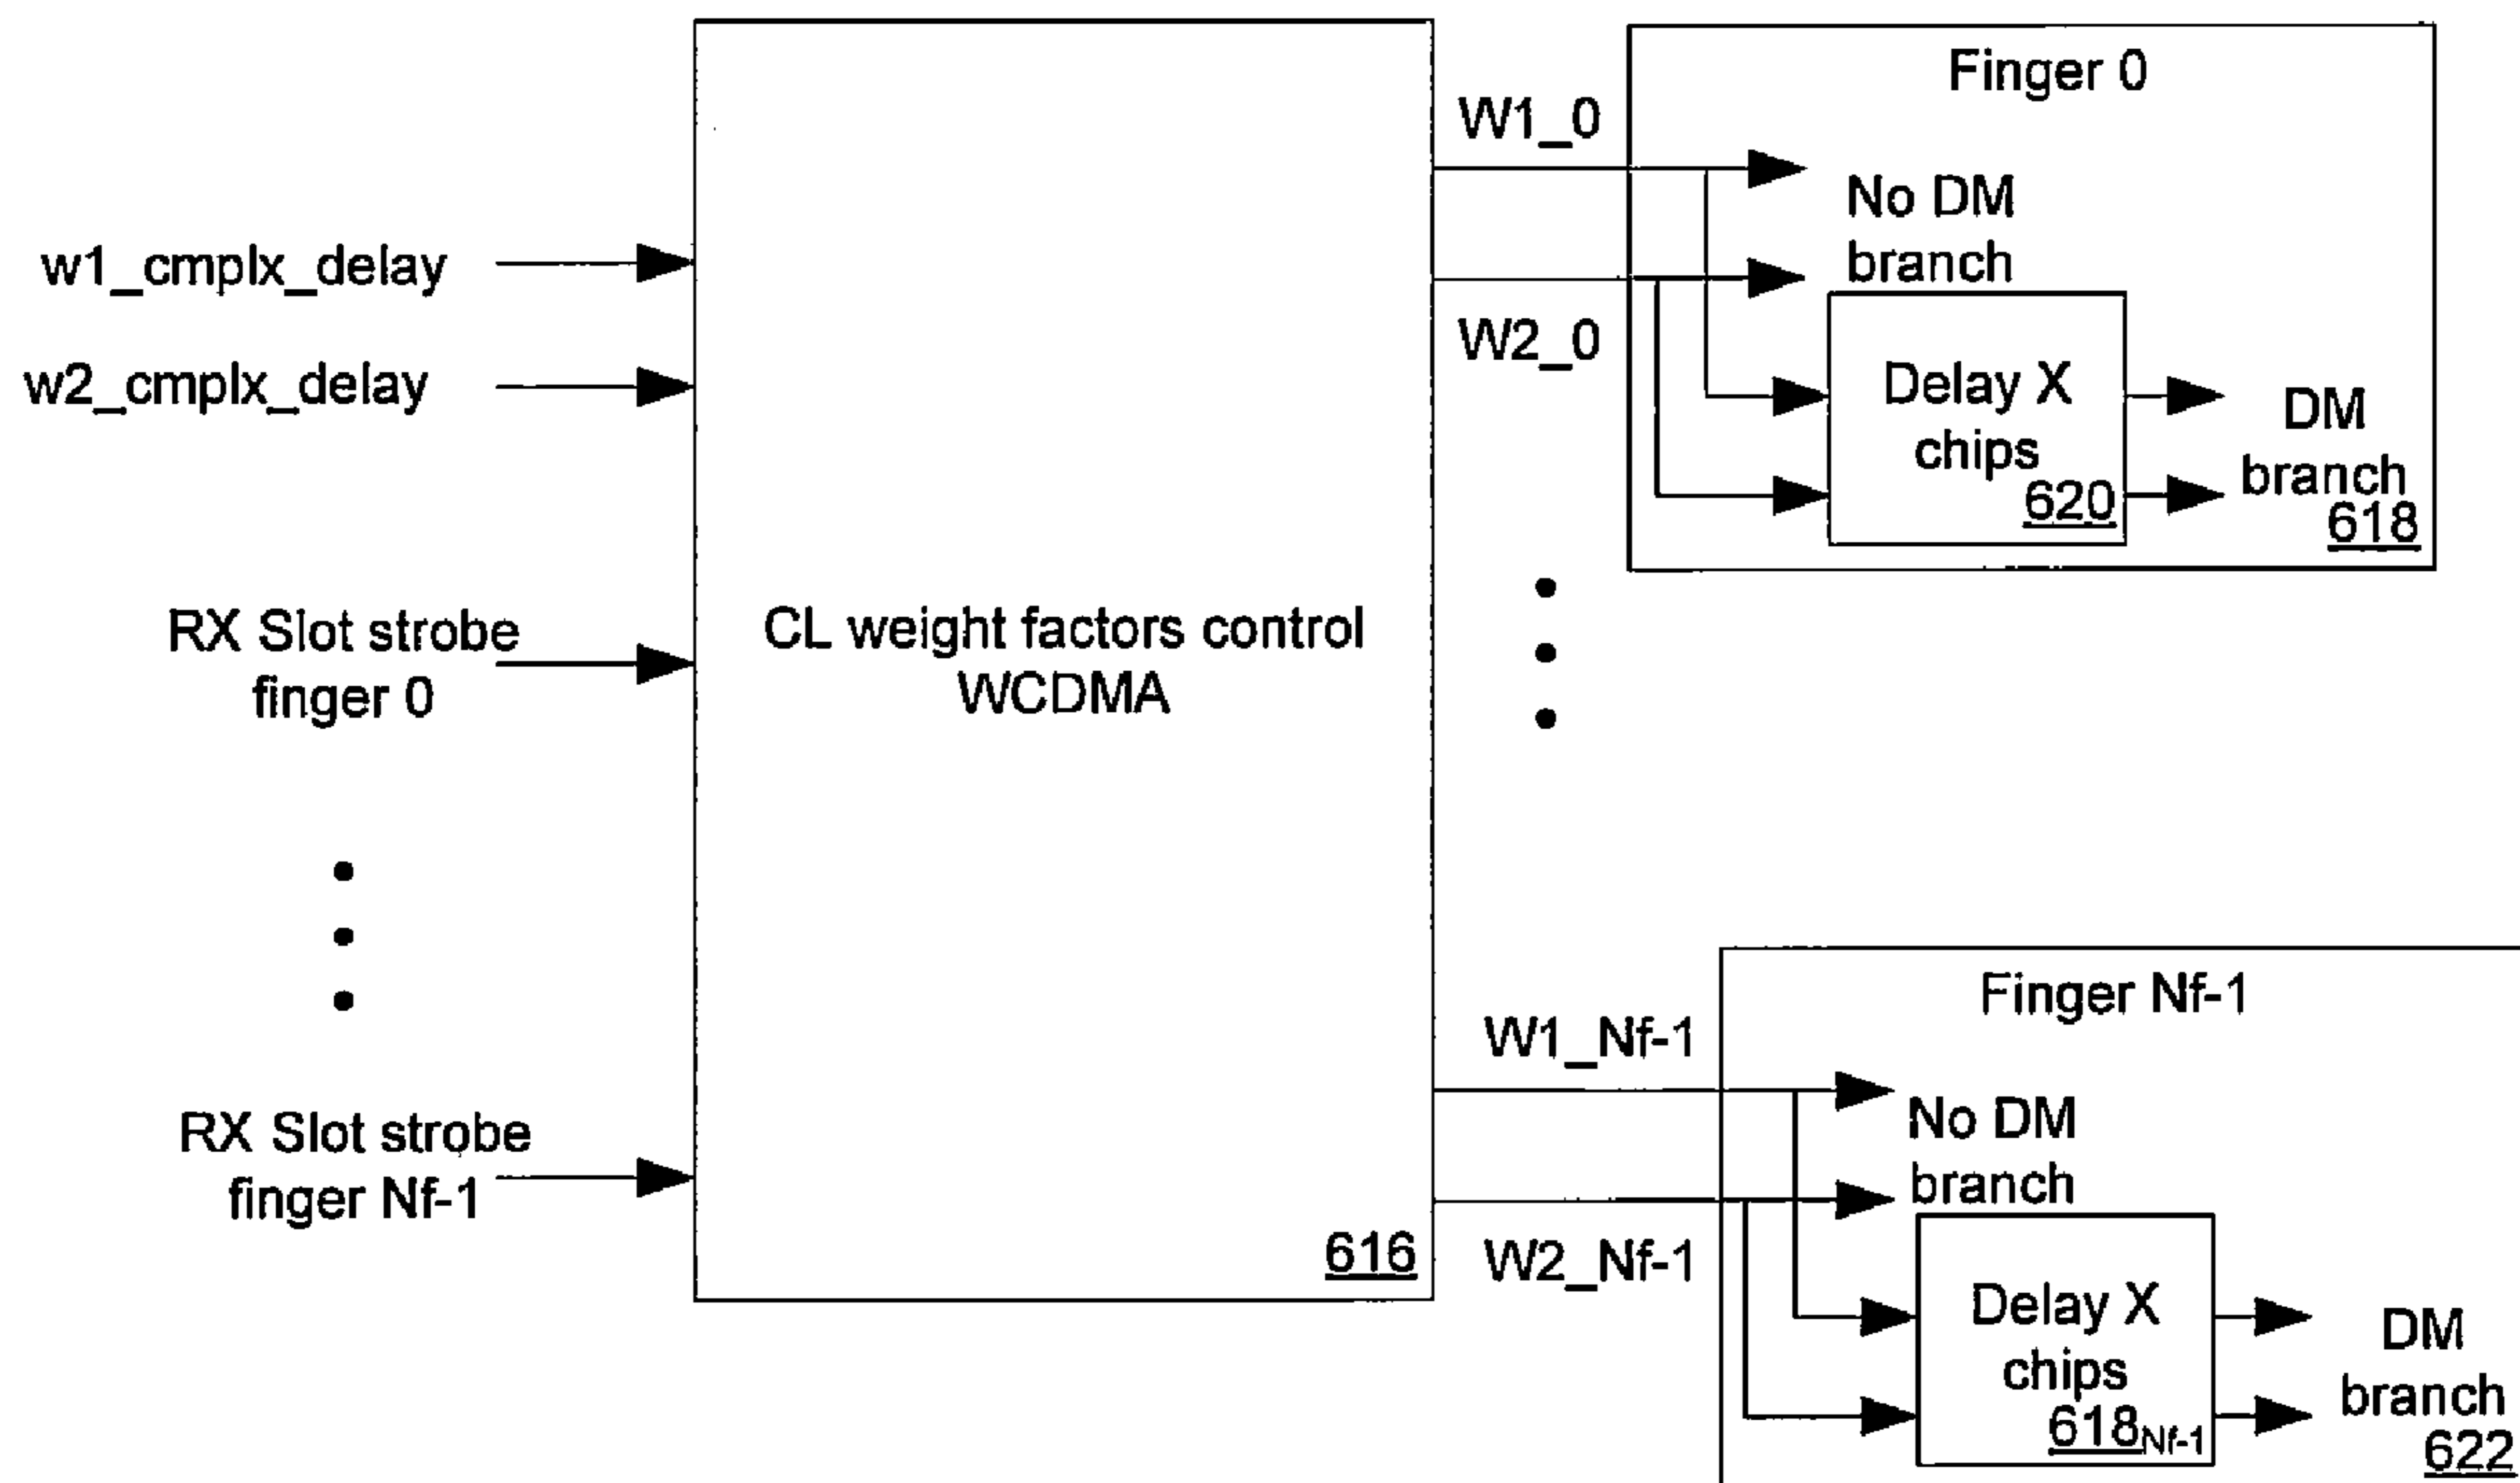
w1_cmplx_delay

w2_cmplx_delay

RX Slot strobe finger 0

RX Slot strobe finger Nf-1

CL weight factors control WCDMA

616

W1_0

W2_0

Finger 0

No DM branch

Delay X chips 620

DM branch 618

W1_Nf-1

W2_Nf-1

Finger Nf-1

No DM branch

Delay X chips $618_{Nf-1}$

DM branch 622